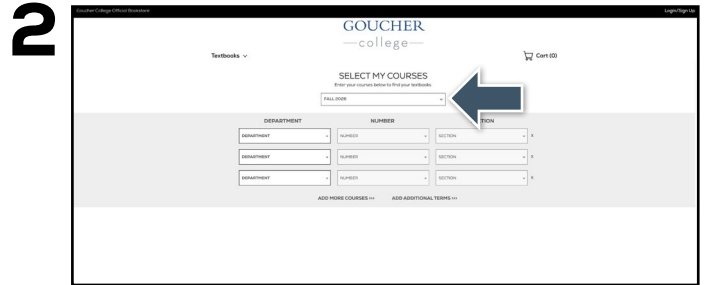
2

Goucher College Official Bookstore

Login/Sign Up

GOUCHER
—college—

Textbooks

Cart (0)

SELECT MY COURSES
Enter your courses below to find your textbooks.

FALL 2020

| DEPARTMENT | NUMBER | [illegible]TION |
|---|---|---|
| DEPARTMENT | NUMBER | SECTION |
| DEPARTMENT | NUMBER | SECTION |
| DEPARTMENT | NUMBER | SECTION |

ADD MORE COURSES >>> ADD ADDITIONAL TERMS >>>